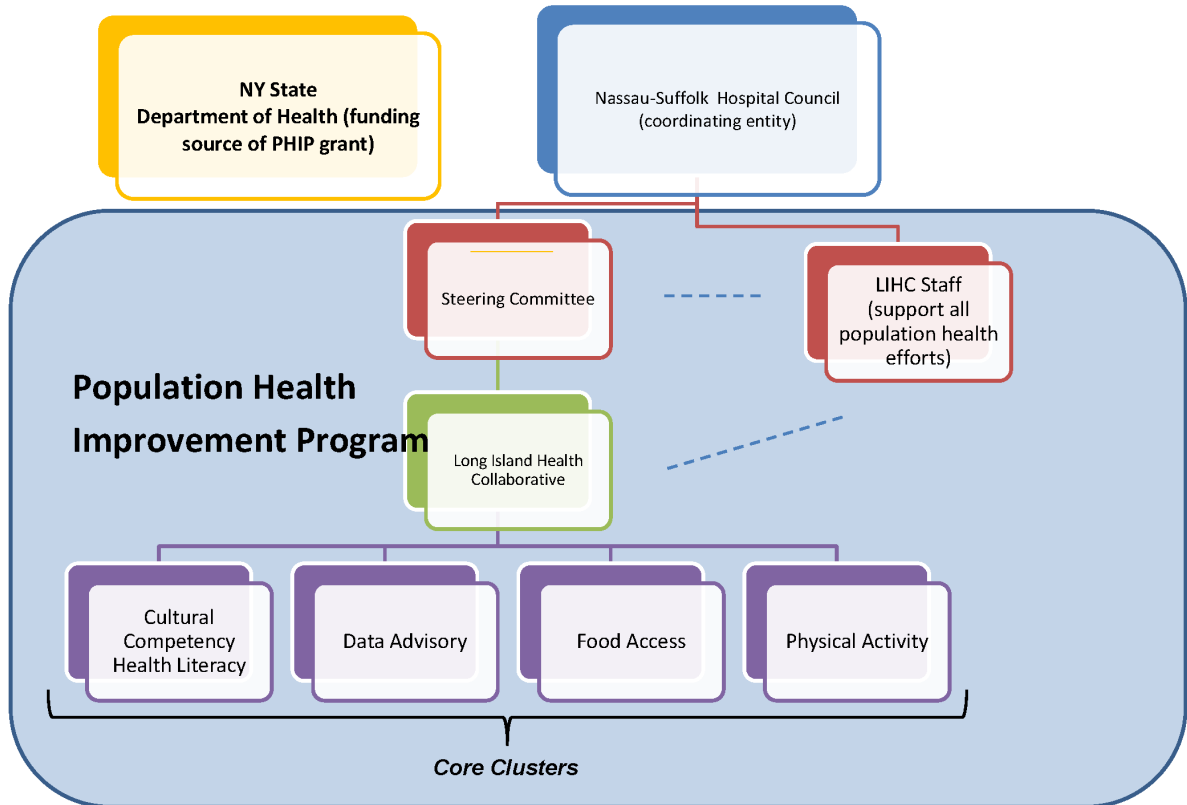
NY State Department of Health (funding source of PHIP grant)

Nassau-Suffolk Hospital Council (coordinating entity)

Steering Committee

LIHC Staff (support all population health efforts)

Population Health Improvement Program

Long Island Health Collaborative

Cultural Competency Health Literacy

Data Advisory

Food Access

Physical Activity

Core Clusters